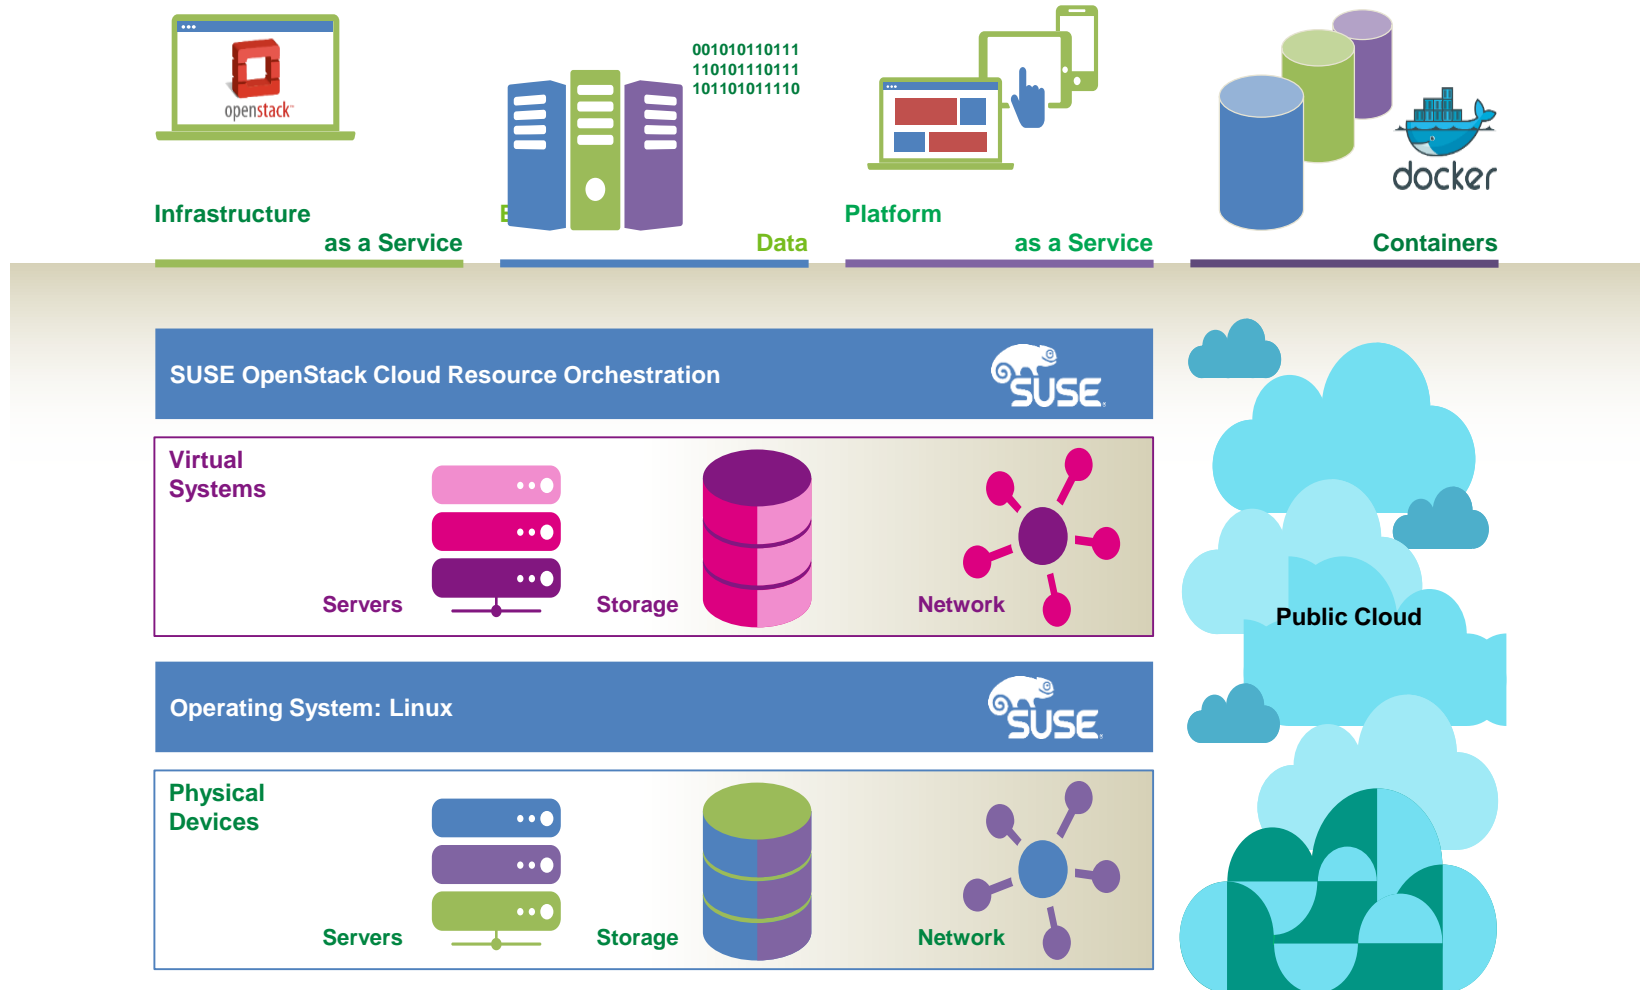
openstack

001010110111
110101110111
101101011110

docker

Infrastructure
as a Service

B

Data

Platform
as a Service

Containers

SUSE OpenStack Cloud Resource Orchestration

SUSE

Virtual Systems

Servers

Storage

Network

Public Cloud

Operating System: Linux

SUSE

Physical Devices

Servers

Storage

Network